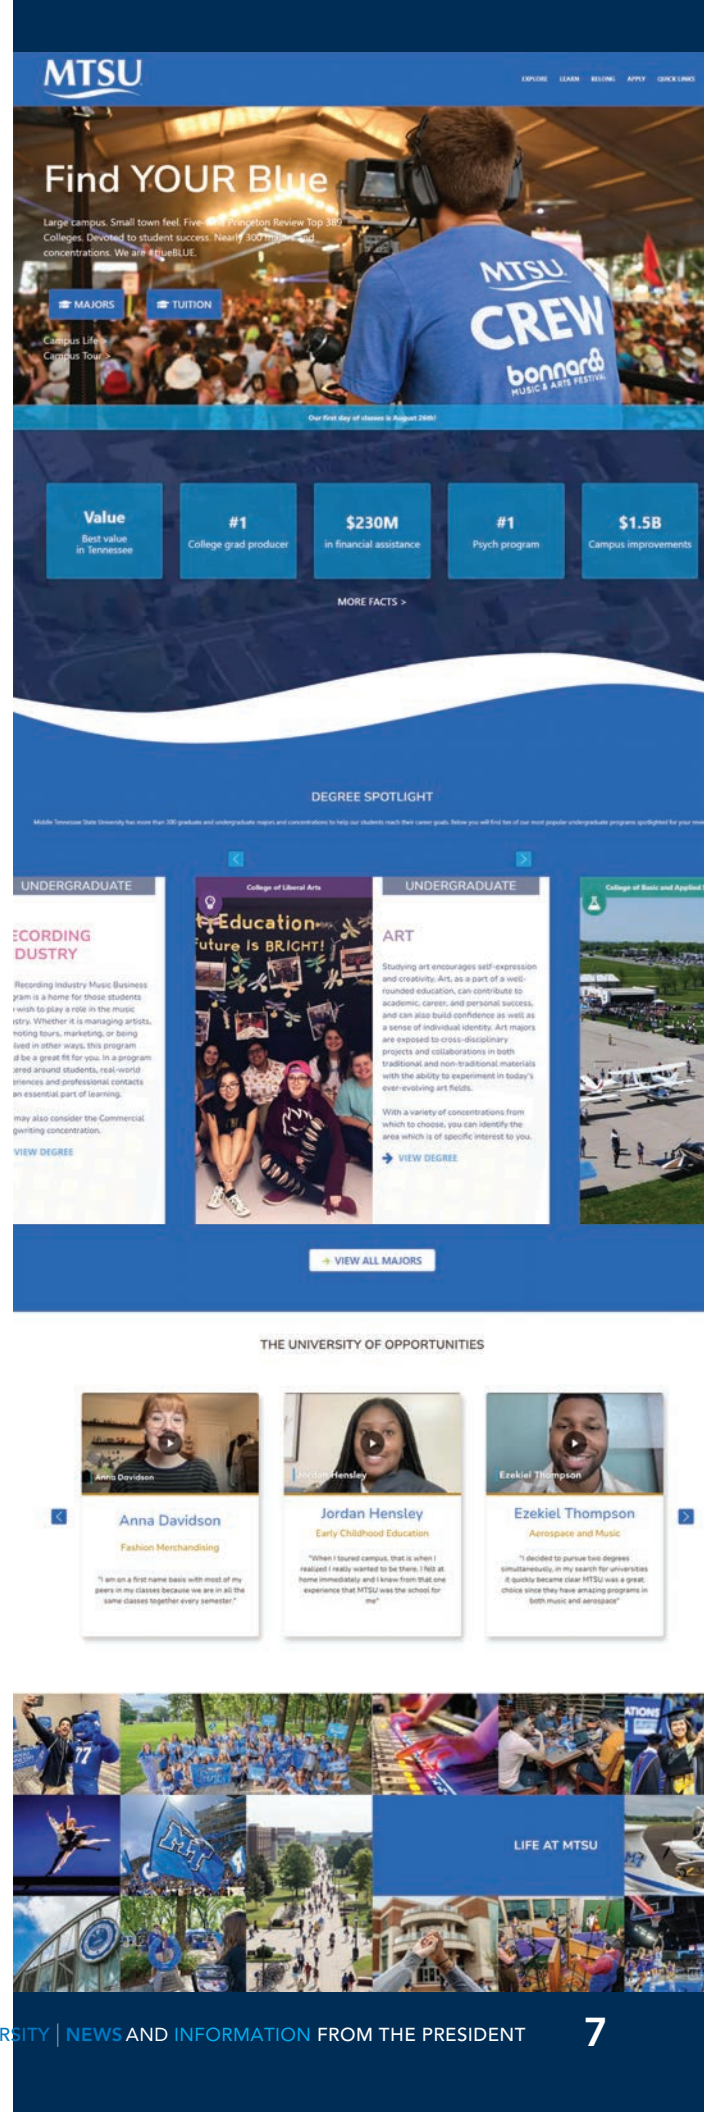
MTSU

EXPLORE LEARN BELONG APPLY QUICK LINKS

Find YOUR Blue

Large campus. Small town feel. Five-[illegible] Princeton Review Top 38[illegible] Colleges. Devoted to student success. Nearly 300 majors and concentrations. We are #trueBLUE.

MAJORS TUITION

Campus Life >
Campus Tour >

MTSU CREW bonnaroo MUSIC & ARTS FESTIVAL

Our first day of classes is August 26th!

Value
Best value in Tennessee

#1
College grad producer

$230M
in financial assistance

#1
Psych program

$1.5B
Campus improvements

MORE FACTS >

DEGREE SPOTLIGHT

Middle Tennessee State University has more than 300 graduate and undergraduate majors and concentrations to help our students reach their career goals. Below you will find ten of our most popular undergraduate programs spotlighted for your revi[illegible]

UNDERGRADUATE

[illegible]ECORDING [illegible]DUSTRY

Recording Industry Music Business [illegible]ram is a home for those students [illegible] wish to play a role in the music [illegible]stry. Whether it is managing artists, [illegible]oting tours, marketing, or being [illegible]ved in other ways, this program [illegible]d be a great fit for you. In a program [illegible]ered around students, real-world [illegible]riences and professional contacts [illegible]an essential part of learning.

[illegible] may also consider the Commercial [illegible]gwriting concentration.

VIEW DEGREE

College of Liberal Arts

Education Future Is BRIGHT!

UNDERGRADUATE

ART

Studying art encourages self-expression and creativity. Art, as a part of a well-rounded education, can contribute to academic, career, and personal success, and can also build confidence as well as a sense of individual identity. Art majors are exposed to cross-disciplinary projects and collaborations in both traditional and non-traditional materials with the ability to experiment in today's ever-evolving art fields.

With a variety of concentrations from which to choose, you can identify the area which is of specific interest to you.

VIEW DEGREE

College of Basic and Applied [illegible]

VIEW ALL MAJORS

THE UNIVERSITY OF OPPORTUNITIES

Anna Davidson
Anna Davidson
Fashion Merchandising
"I am on a first name basis with most of my peers in my classes because we are in all the same classes together every semester."

Jordan Hensley
Jordan Hensley
Early Childhood Education
"When I toured campus, that is when I realized I really wanted to be there. I felt at home immediately and I knew from that one experience that MTSU was the school for me"

Ezekiel Thompson
Ezekiel Thompson
Aerospace and Music
"I decided to pursue two degrees simultaneously, in my search for universities it quickly became clear MTSU was a great choice since they have amazing programs in both music and aerospace"

LIFE AT MTSU

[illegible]RSITY | NEWS AND INFORMATION FROM THE PRESIDENT 7